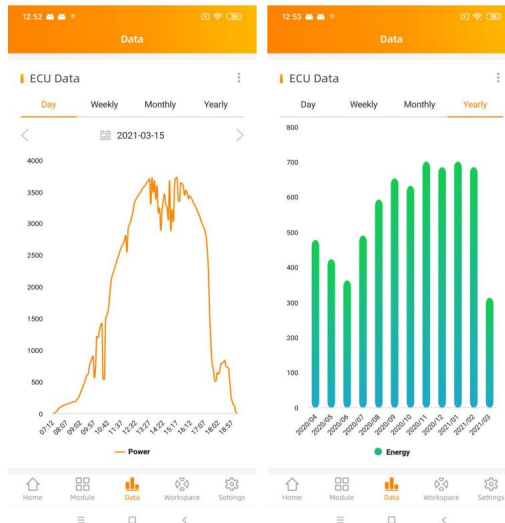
12:52

Data

ECU Data

Day Weekly Monthly Yearly

2021-03-15

4000
3500
3000
2500
2000
1500
1000
500
0

07:12 08:07 09:02 09:57 10:42 11:37 12:32 13:27 14:22 15:17 16:12 17:07 18:02 18:57

Power

Home Module Data Workspace Settings

12:53

Data

ECU Data

Day Weekly Monthly Yearly

800
700
600
500
400
300
200
100
0

2020/04 2020/05 2020/06 2020/07 2020/08 2020/09 2020/10 2020/11 2020/12 2021/01 2021/02 2021/03

Energy

Home Module Data Workspace Settings